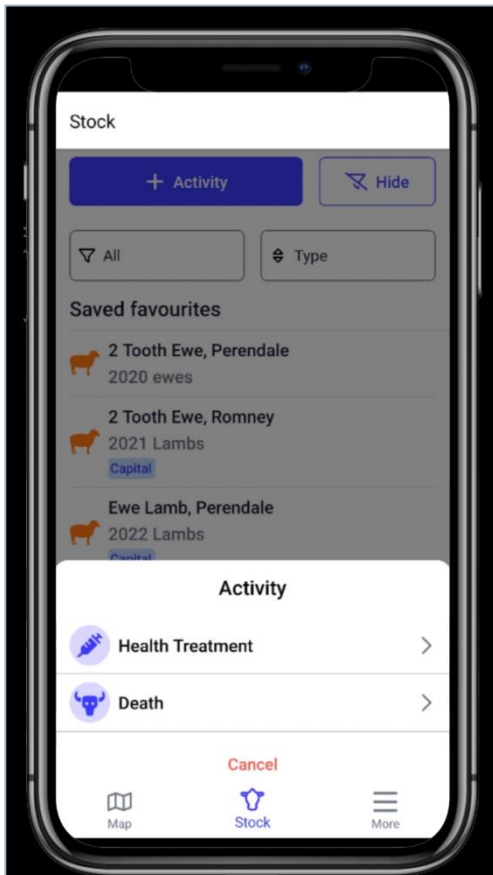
Stock

+ Activity

Hide

All

Type

Saved favourites

2 Tooth Ewe, Perendale
2020 ewes

2 Tooth Ewe, Romney
2021 Lambs
Capital

Ewe Lamb, Perendale
2022 Lambs
Capital

Activity

Health Treatment

Death

Cancel

Map

Stock

More